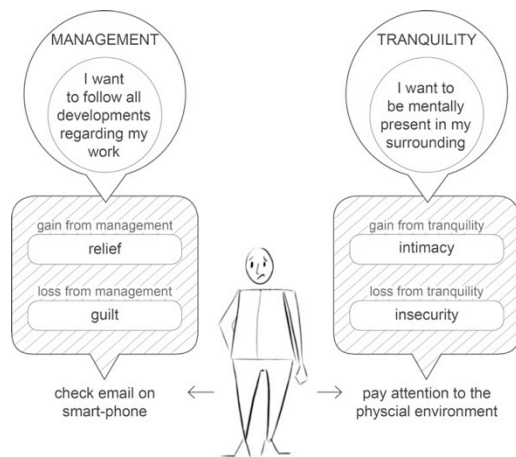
MANAGEMENT

I want to follow all developments regarding my work

gain from management

relief

loss from management

guilt

check email on smart-phone

←

TRANQUILITY

I want to be mentally present in my surrounding

gain from tranquility

intimacy

loss from tranquility

insecurity

→

pay attention to the physcial environment